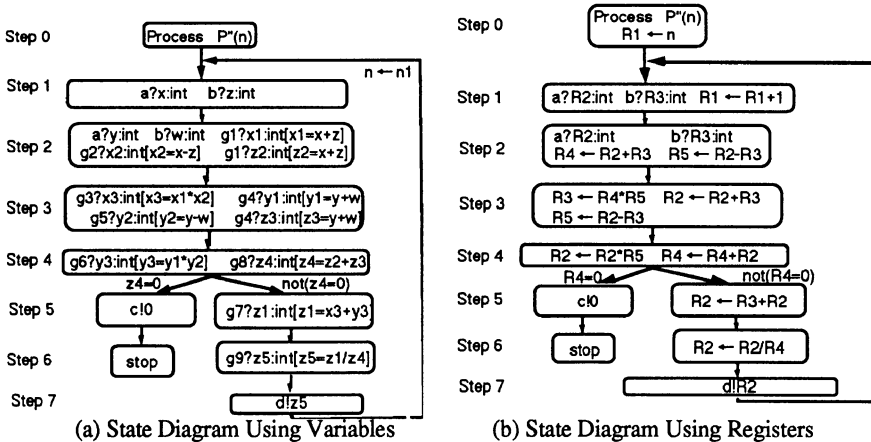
Step 0
Process P"(n)
n ← n1
Step 1
a?x:int b?z:int
Step 2
a?y:int b?w:int g1?x1:int[x1=x+z]
g2?x2:int[x2=x-z] g1?z2:int[z2=x+z]
Step 3
g3?x3:int[x3=x1*x2] g4?y1:int[y1=y+w]
g5?y2:int[y2=y-w] g4?z3:int[z3=y+w]
Step 4
g6?y3:int[y3=y1*y2] g8?z4:int[z4=z2+z3]
z4=0 not(z4=0)
Step 5
c!0
g7?z1:int[z1=x3+y3]
Step 6
stop
g9?z5:int[z5=z1/z4]
Step 7
d!z5
(a) State Diagram Using Variables

Step 0
Process P"(n)
R1 ← n
Step 1
a?R2:int b?R3:int R1 ← R1+1
Step 2
a?R2:int b?R3:int
R4 ← R2+R3 R5 ← R2-R3
Step 3
R3 ← R4*R5 R2 ← R2+R3
R5 ← R2-R3
Step 4
R2 ← R2*R5 R4 ← R4+R2
R4=0 not(R4=0)
Step 5
c!0
R2 ← R3+R2
Step 6
stop
R2 ← R2/R4
Step 7
d!R2
(b) State Diagram Using Registers